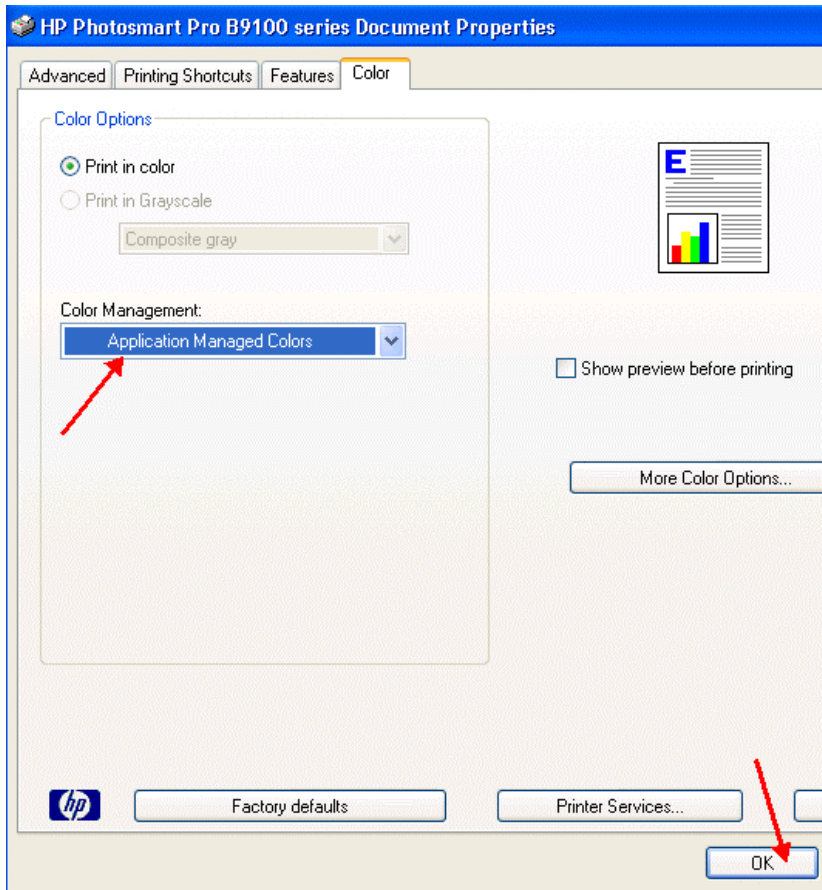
HP Photosmart Pro B9100 series Document Properties

Advanced | Printing Shortcuts | Features | Color

Color Options

Print in color

Print in Grayscale

Composite gray

Color Management:

Application Managed Colors

E

Show preview before printing

More Color Options...

hp

Factory defaults

Printer Services...

OK